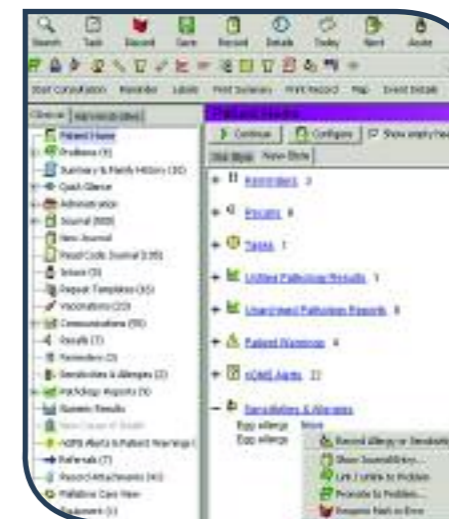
Search Task Record Save Record Details Today Alert Acute

Start Consultation Reminder Labels Print Summary Print Record Map Event Details

Clinical

Patient Home
Problems (9)
Summary & Family History (30)
Quick Glance
Administrative
Journal (900)
New Journal
Read Code Journal (139)
Issues (3)
Repeat Templates (83)
Vaccinations (20)
Communications (56)
Recalls (7)
Reminders (3)
Sensitivities & Allergies (2)
Pathology Reports (9)
Numeric Results
Referrals (7)
Record Attachments (40)
Palliative Care View

Continue Configure Show empty head

Reminders 3

Recalls 6

Tasks 1

Unfiled Pathology Results 1

Unassigned Pathology Reports 8

Patient Warnings 4

nGMS Alerts 77

Sensitivities & Allergies

Egg allergy
Egg allergy

Record Allergy or Sensitivity
Show Journal Entry...
Link / Unlink to Problem
Promote to Problem...
Reassess Mark as Error